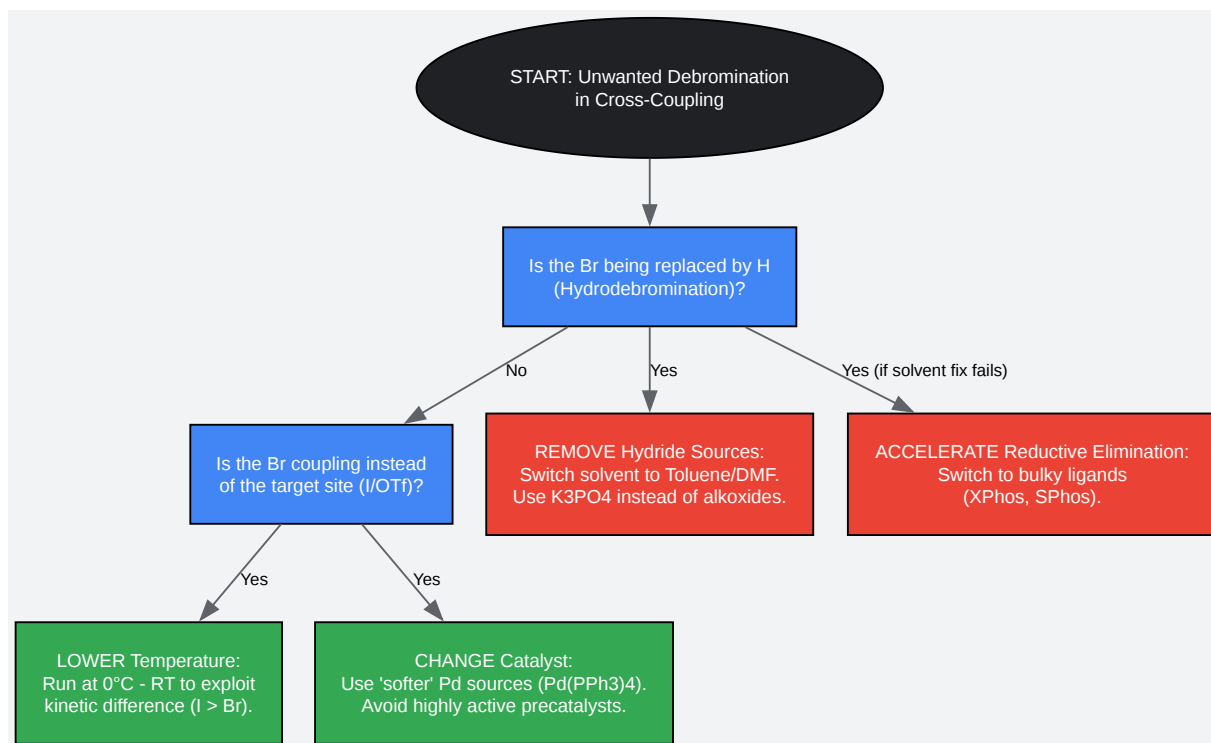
START: Unwanted Debromination in Cross-Coupling

Is the Br being replaced by H (Hydrodebromination)?

No

Yes

Yes (if solvent fix fails)

Is the Br coupling instead of the target site (I/OTf)?

REMOVE Hydride Sources: Switch solvent to Toluene/DMF. Use K3PO4 instead of alkoxides.

ACCELERATE Reductive Elimination: Switch to bulky ligands (XPhos, SPhos).

Yes

Yes

LOWER Temperature: Run at 0°C - RT to exploit kinetic difference (I > Br).

CHANGE Catalyst: Use 'softer' Pd sources (Pd(PPh3)4). Avoid highly active precatalysts.